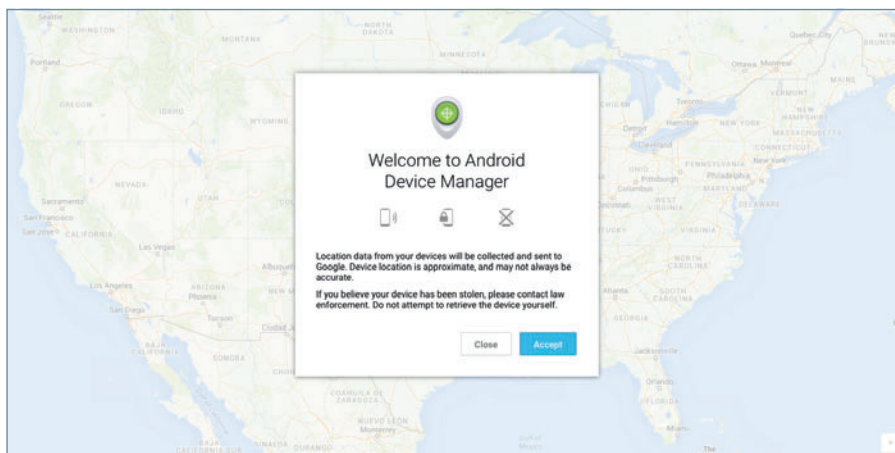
Seattle
WASHINGTON
MONTANA
NORTH DAKOTA
MINNESOTA
Quebec City
NEW BRUNSWICK
Portland
Ottawa
Montreal
MAINE
OREGON
IDAHO
WYOMING
MICHIGAN
Toronto
VERMONT
NEW HAMPSHIRE
Detroit
Hamilton
NEW YORK
MASSACHUSETTS
Cleveland
CONNECTICUT
PENNSYLVANIA
New York
OHIO
Pittsburgh
Philadelphia
NEVADA
UTAH
Columbus
MARYLAND
Sacramento
DELAWARE
San Francisco
Cincinnati
WEST VIRGINIA
San Jose
CALIFORNIA
VIRGINIA
Las Vegas
Albuquerque
NORTH CAROLINA
Los Angeles
ARIZONA
Phoenix
NEW MEXICO
Atlanta
SOUTH CAROLINA
San Diego
Tucson
GEORGIA
Ciudad Juárez
BAJA CALIFORNIA
SONORA
CHIHUAHUA
Jacksonville
COAHUILA DE ZARAGOZA
Orlando
FLORIDA
NUEVO LEON
Monterrey
Miami
BAJA CALIFORNIA SUR
SINALOA
DURANGO

Welcome to Android Device Manager

Location data from your devices will be collected and sent to Google. Device location is approximate, and may not always be accurate.

If you believe your device has been stolen, please contact law enforcement. Do not attempt to retrieve the device yourself.

Close
Accept